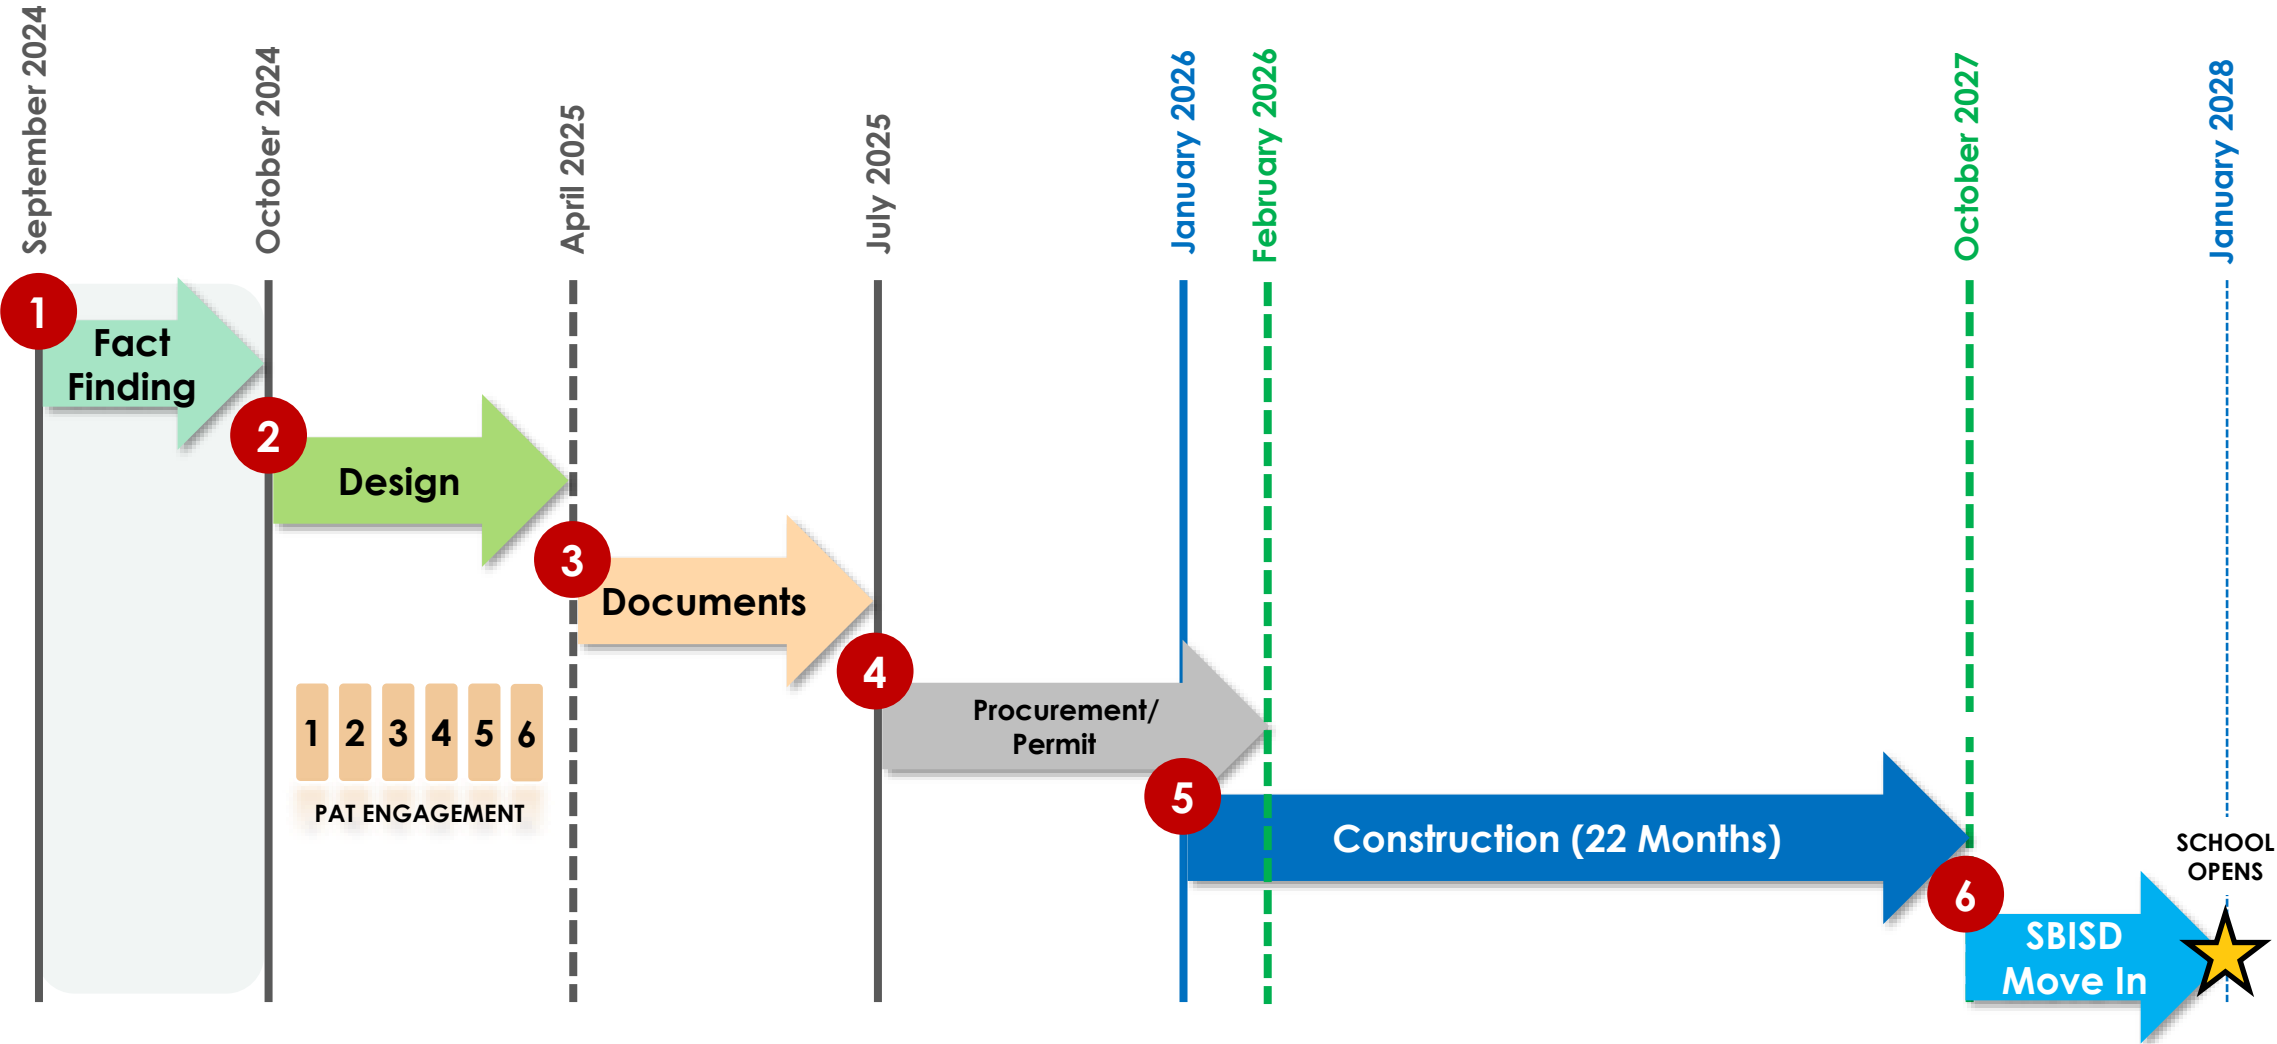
September 2024
October 2024
April 2025
July 2025
January 2026
February 2026
October 2027
January 2028

1
Fact Finding

2
Design

3
Documents

4
Procurement/ Permit

5
Construction (22 Months)

6
SBISD Move In

SCHOOL OPENS

| 1 | 2 | 3 | 4 | 5 | 6 |
|---|---|---|---|---|---|

PAT ENGAGEMENT